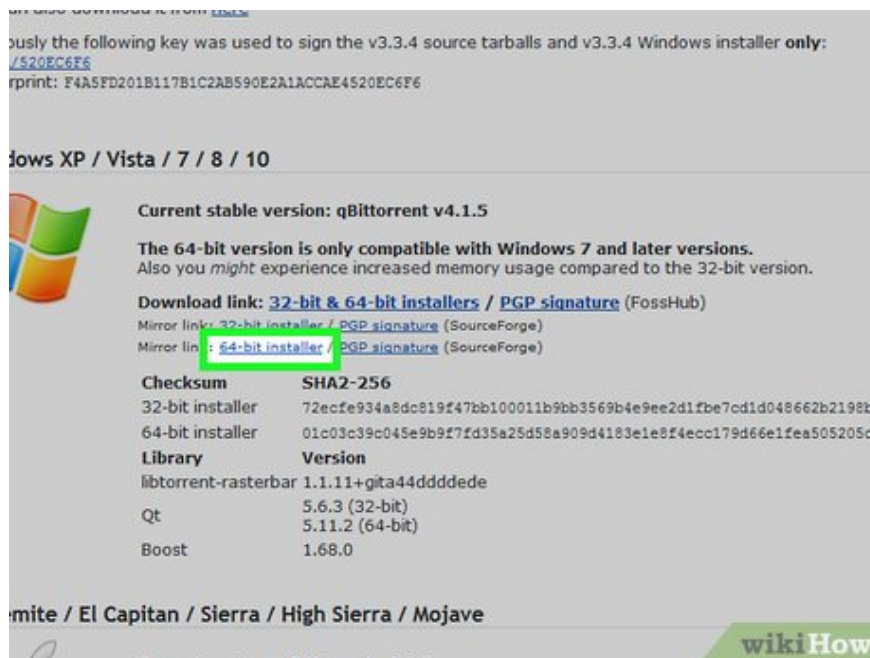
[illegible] download it from here

ously the following key was used to sign the v3.3.4 source tarballs and v3.3.4 Windows installer only:
/520EC6F6
rprint: F4A5FD201B117B1C2AB590E2A1ACCAE4520EC6F6

dows XP / Vista / 7 / 8 / 10

Current stable version: qBittorrent v4.1.5

The 64-bit version is only compatible with Windows 7 and later versions.
Also you might experience increased memory usage compared to the 32-bit version.

Download link: 32-bit & 64-bit installers / PGP signature (FossHub)
Mirror link: 32-bit installer / PGP signature (SourceForge)
Mirror link: 64-bit installer / PGP signature (SourceForge)

| Checksum | SHA2-256 |
|---|---|
| 32-bit installer | 72ecfe934a8dc819f47bb100011b9bb3569b4e9ee2d1fbe7cd1d048662b2198b |
| 64-bit installer | 01c03c39c045e9b9f7fd35a25d58a909d4183e1e8f4ecc179d66e1fea505205c |
| Library | Version |
| libtorrent-rasterbar | 1.1.11+gita44ddddede |
| Qt | 5.6.3 (32-bit) 5.11.2 (64-bit) |
| Boost | 1.68.0 |

mite / El Capitan / Sierra / High Sierra / Mojave

wikiHow